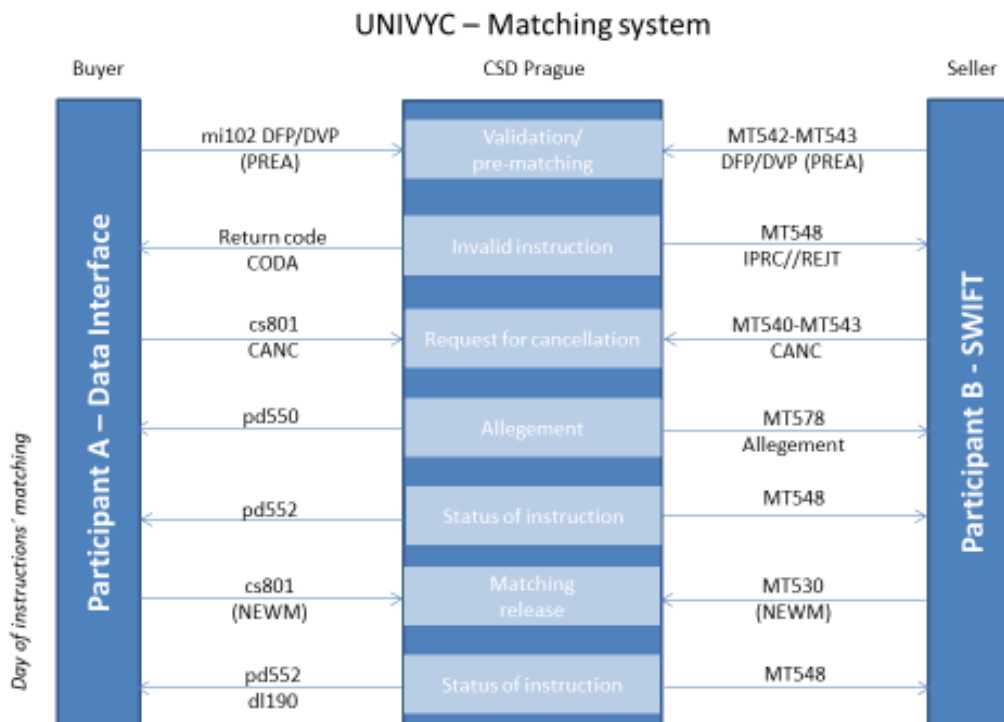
UNIVYC – Matching system

Buyer

CSD Prague

Seller

Day of instructions´ matching

Participant A – Data Interface

mi102 DFP/DVP (PREA)

Validation/ pre-matching

MT542-MT543 DFP/DVP (PREA)

Return code CODA

Invalid instruction

MT548 IPRC//REJT

cs801 CANC

Request for cancellation

MT540-MT543 CANC

pd550

Allegement

MT578 Allegement

pd552

Status of instruction

MT548

cs801 (NEWM)

Matching release

MT530 (NEWM)

pd552 dl190

Status of instruction

MT548

Participant B - SWIFT